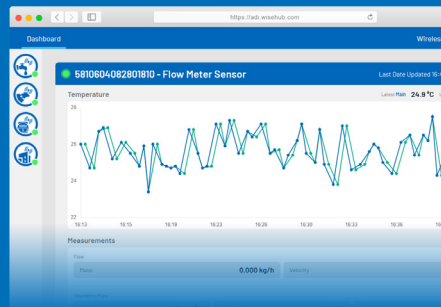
https://iab.wisehub.com

Dashboard

Wireles

5810604082801810 - Flow Meter Sensor

Last Date Updated 16

Temperature

Latest Main 24.9 °C

26

25

24

22

16:13

16:15

16:18

16:23

16:26

16:30

16:33

16:36

Measurements

Flow

Flow 0.000 kg/h

Velocity